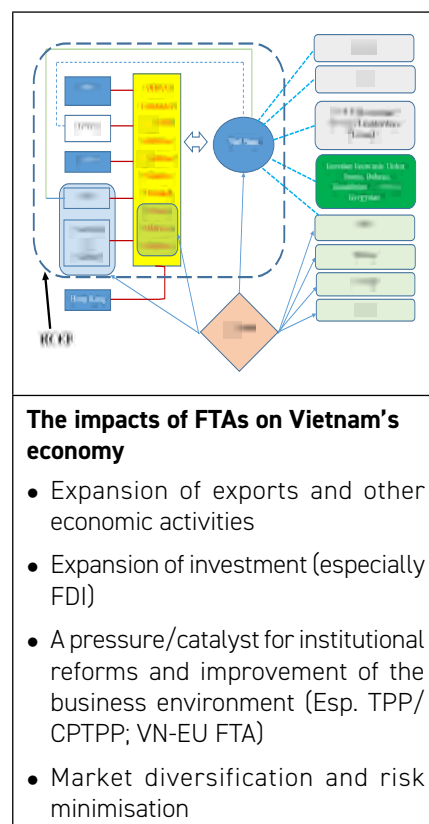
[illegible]

RCEP

Hong Kong

Viet Nam

The impacts of FTAs on Vietnam's economy

• Expansion of exports and other economic activities

• Expansion of investment (especially FDI)

• A pressure/catalyst for institutional reforms and improvement of the business environment (Esp. TPP/ CPTPP; VN-EU FTA)

• Market diversification and risk minimisation